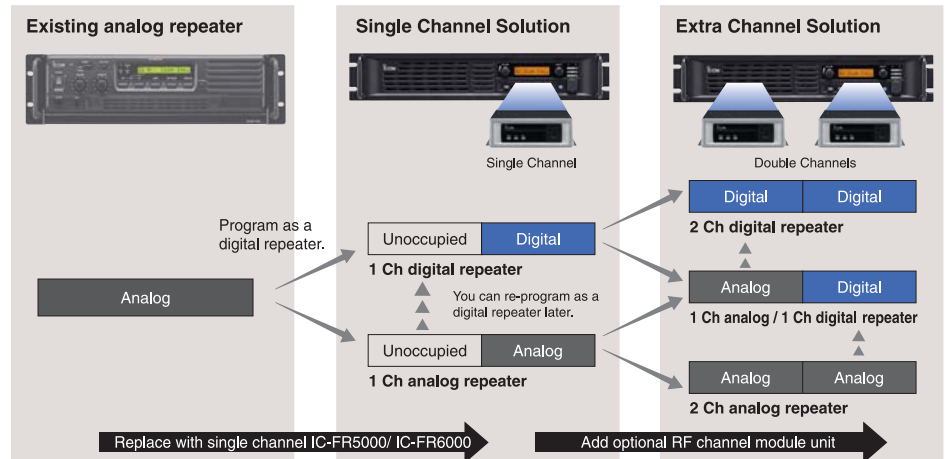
Existing analog repeater

Single Channel Solution

Extra Channel Solution

Single Channel

Double Channels

Program as a digital repeater.

| Digital | Digital |
|---|---|

2 Ch digital repeater

| Unoccupied | Digital |
|---|---|

1 Ch digital repeater

Analog

You can re-program as a digital repeater later.

| Analog | Digital |
|---|---|

1 Ch analog / 1 Ch digital repeater

| Unoccupied | Analog |
|---|---|

1 Ch analog repeater

| Analog | Analog |
|---|---|

2 Ch analog repeater

Replace with single channel IC-FR5000/ IC-FR6000

Add optional RF channel module unit